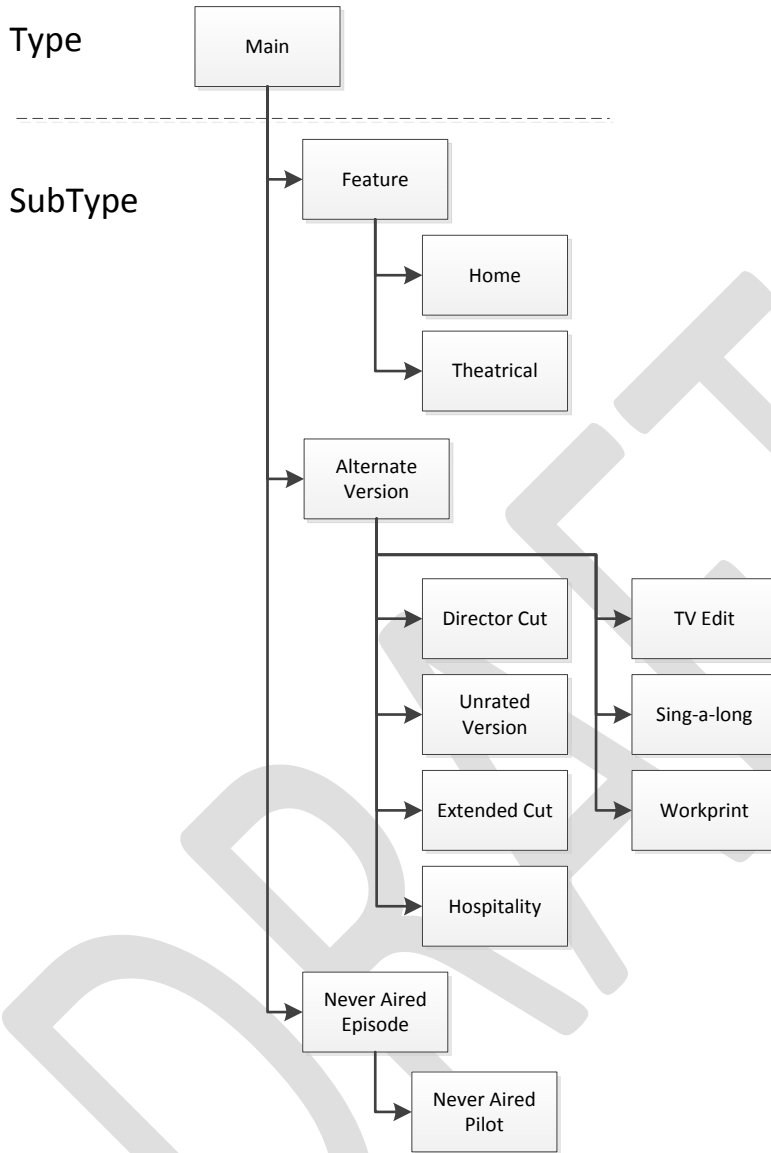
Type

Main

SubType

Feature

Home

Theatrical

Alternate Version

Director Cut

Unrated Version

Extended Cut

Hospitality

TV Edit

Sing-a-long

Workprint

Never Aired Episode

Never Aired Pilot

DRAFT